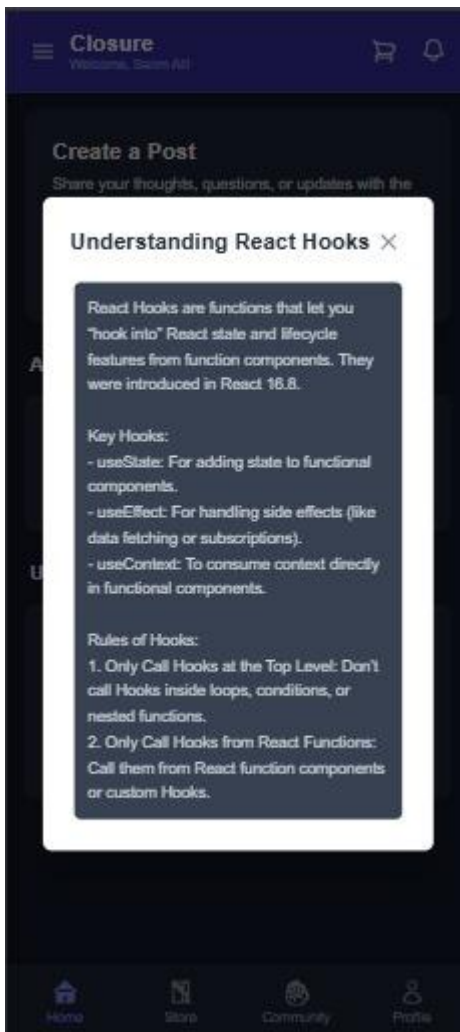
Closure
Welcome, Sam Ali

Create a Post
Share your thoughts, questions, or updates with the

Understanding React Hooks ×

React Hooks are functions that let you "hook into" React state and lifecycle features from function components. They were introduced in React 16.8.

Key Hooks:
- useState: For adding state to functional components.
- useEffect: For handling side effects (like data fetching or subscriptions).
- useContext: To consume context directly in functional components.

Rules of Hooks:
1. Only Call Hooks at the Top Level: Don't call Hooks inside loops, conditions, or nested functions.
2. Only Call Hooks from React Functions: Call them from React function components or custom Hooks.

Home Store Community Profile